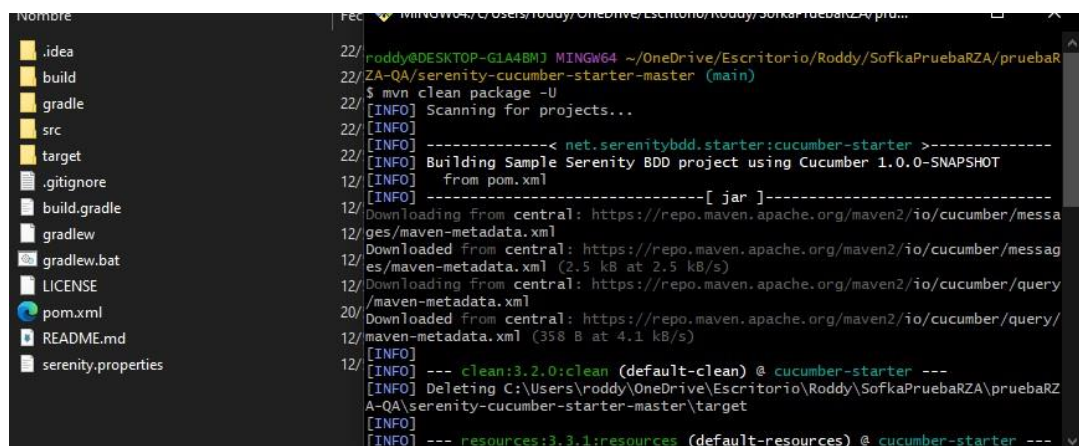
Nombre
.idea
build
gradle
src
target
.gitignore
build.gradle
gradlew
gradlew.bat
LICENSE
pom.xml
README.md
serenity.properties

Fec
22/
22/
22/
22/
22/
12/
12/
12/
12/
12/
20/
12/
12/

MINGW64:/c/Users/roddy/OneDrive/Escritorio/Roddy/SofkaPruebaRZA/pru...

roddy@DESKTOP-G1A4BMJ MINGW64 ~/OneDrive/Escritorio/Roddy/SofkaPruebaRZA/pruebaRZA-QA/serenity-cucumber-starter-master (main)
$ mvn clean package -U
[INFO] Scanning for projects...
[INFO]
[INFO] --------------< net.serenitybdd.starter:cucumber-starter >--------------
[INFO] Building Sample Serenity BDD project using Cucumber 1.0.0-SNAPSHOT
[INFO]   from pom.xml
[INFO] --------------------------------[ jar ]---------------------------------
Downloading from central: https://repo.maven.apache.org/maven2/io/cucumber/messages/maven-metadata.xml
Downloaded from central: https://repo.maven.apache.org/maven2/io/cucumber/messages/maven-metadata.xml (2.5 kB at 2.5 kB/s)
Downloading from central: https://repo.maven.apache.org/maven2/io/cucumber/query/maven-metadata.xml
Downloaded from central: https://repo.maven.apache.org/maven2/io/cucumber/query/maven-metadata.xml (358 B at 4.1 kB/s)
[INFO]
[INFO] --- clean:3.2.0:clean (default-clean) @ cucumber-starter ---
[INFO] Deleting C:\Users\roddy\OneDrive\Escritorio\Roddy\SofkaPruebaRZA\pruebaRZA-QA\serenity-cucumber-starter-master\target
[INFO]
[INFO] --- resources:3.3.1:resources (default-resources) @ cucumber-starter ---